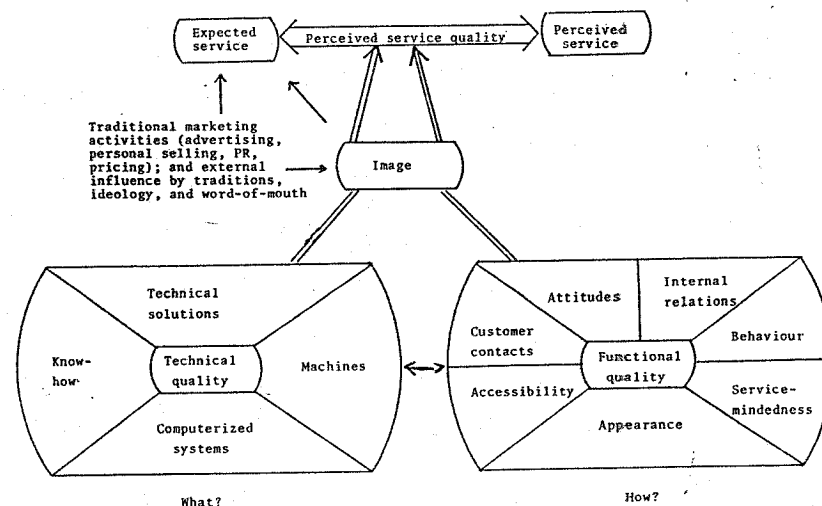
Expected service

Perceived service quality

Perceived service

Traditional marketing activities (advertising, personal selling, PR, pricing); and external influence by traditions, ideology, and word-of-mouth

Image

Technical solutions

Know-how

Technical quality

Machines

Computerized systems

What?

Attitudes

Internal relations

Customer contacts

Behaviour

Functional quality

Accessibility

Service-mindedness

Appearance

How?